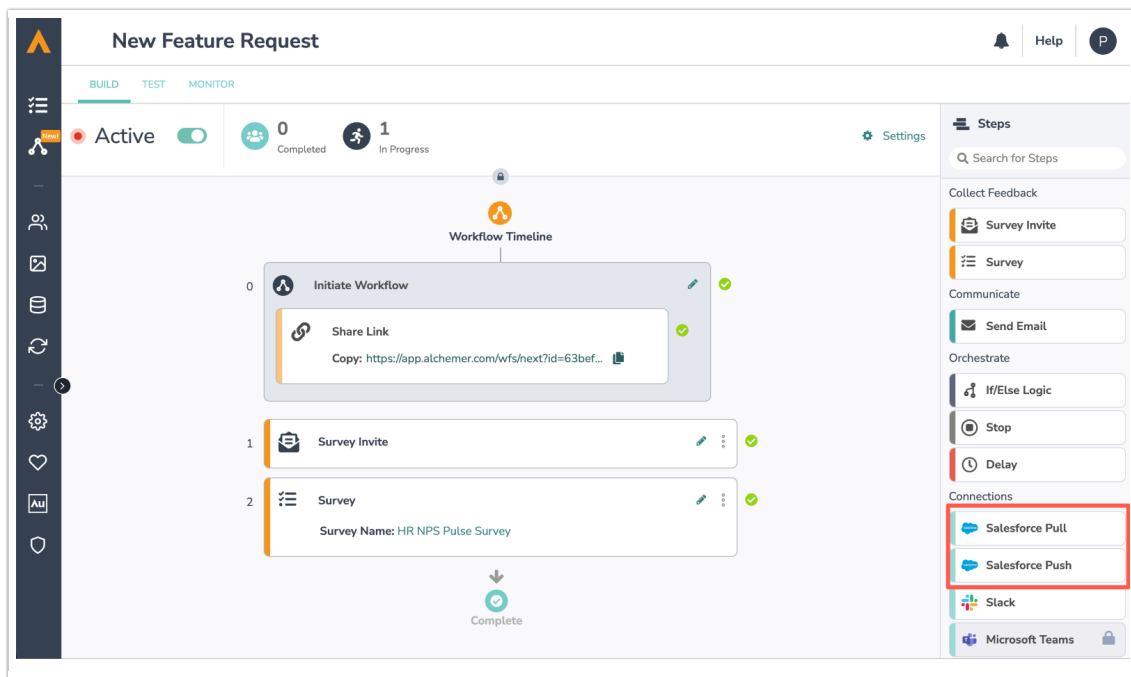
New Feature Request

Help

P

BUILD TEST MONITOR

New!

Active

0
Completed

1
In Progress

Settings

Workflow Timeline

0

Initiate Workflow

Share Link

Copy: https://app.alchemer.com/wfs/next?id=63bef...

1

Survey Invite

2

Survey

Survey Name: HR NPS Pulse Survey

Complete

Steps

Search for Steps

Collect Feedback

Survey Invite

Survey

Communicate

Send Email

Orchestrate

If/Else Logic

Stop

Delay

Connections

Salesforce Pull

Salesforce Push

Slack

Microsoft Teams